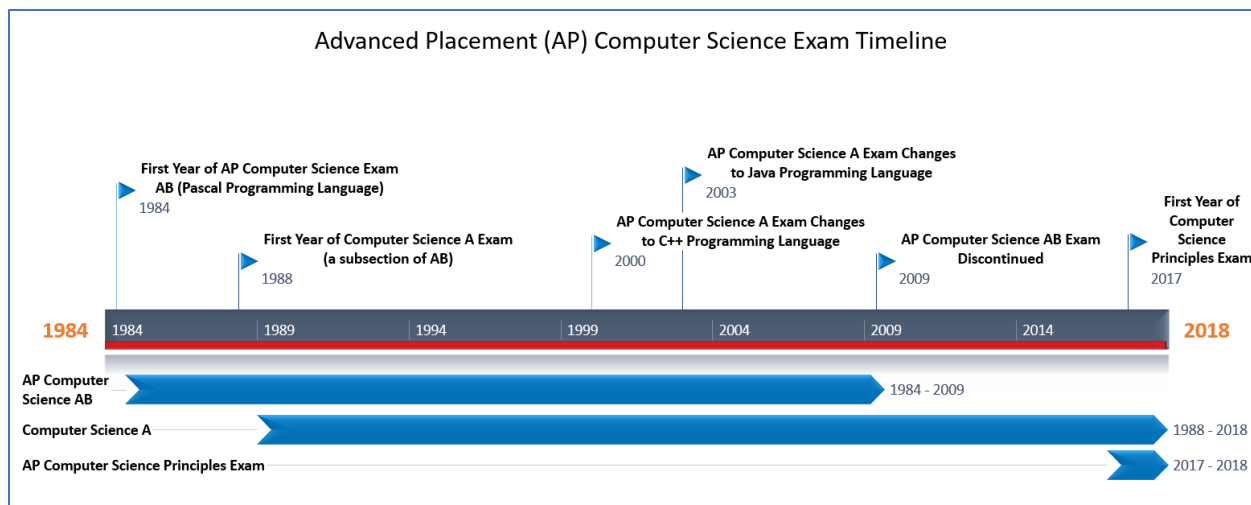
Advanced Placement (AP) Computer Science Exam Timeline

First Year of AP Computer Science Exam AB (Pascal Programming Language)
1984

First Year of Computer Science A Exam (a subsection of AB)
1988

AP Computer Science A Exam Changes to C++ Programming Language
2000

AP Computer Science A Exam Changes to Java Programming Language
2003

AP Computer Science AB Exam Discontinued
2009

First Year of Computer Science Principles Exam
2017

1984

1984 | 1989 | 1994 | 1999 | 2004 | 2009 | 2014

2018

AP Computer Science AB
1984 - 2009

Computer Science A
1988 - 2018

AP Computer Science Principles Exam
2017 - 2018